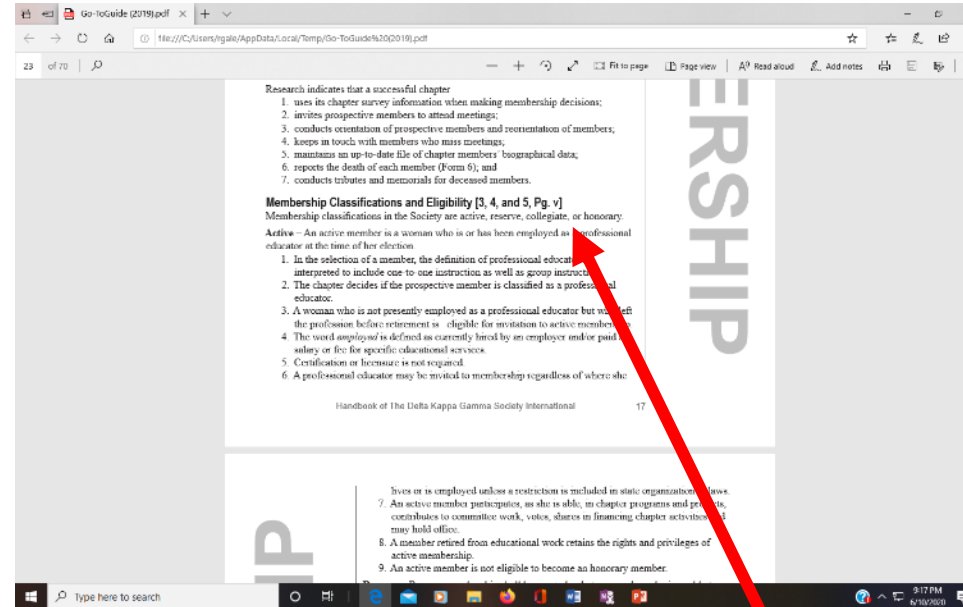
Go-ToGuide (2019).pdf

file:///C:/Users/rgale/AppData/Local/Temp/Go-ToGuide%20(2019).pdf

23 of 70

Fit to page | Page view | Read aloud | Add notes

Research indicates that a successful chapter
1. uses its chapter survey information when making membership decisions;
2. invites prospective members to attend meetings;
3. conducts orientation of prospective members and reorientation of members;
4. keeps in touch with members who miss meetings;
5. maintains an up-to-date file of chapter members' biographical data;
6. reports the death of each member (Form 6); and
7. conducts tributes and memorials for deceased members.

Membership Classifications and Eligibility [3, 4, and 5, Pg. v]
Membership classifications in the Society are active, reserve, collegiate, or honorary.

Active – An active member is a woman who is or has been employed as a professional educator at the time of her election.
1. In the selection of a member, the definition of professional educat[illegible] interpreted to include one-to-one instruction as well as group instructi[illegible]
2. The chapter decides if the prospective member is classified as a professi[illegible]l educator.
3. A woman who is not presently employed as a professional educator but w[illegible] left the profession before retirement is eligible for invitation to active membershi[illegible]
4. The word employed is defined as currently hired by an employer and/or paid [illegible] salary or fee for specific educational services.
5. Certification or licensure is not required.
6. A professional educator may be invited to membership regardless of where she

Handbook of The Delta Kappa Gamma Society International 17

ERSHIP

lives or is employed unless a restriction is included in state organization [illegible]laws.
7. An active member participates, as she is able, in chapter programs and pro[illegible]ts, contributes to committee work, votes, shares in financing chapter activities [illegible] may hold office.
8. A member retired from educational work retains the rights and privileges of active membership.
9. An active member is not eligible to become an honorary member.

Type here to search

9:17 PM
6/10/2020